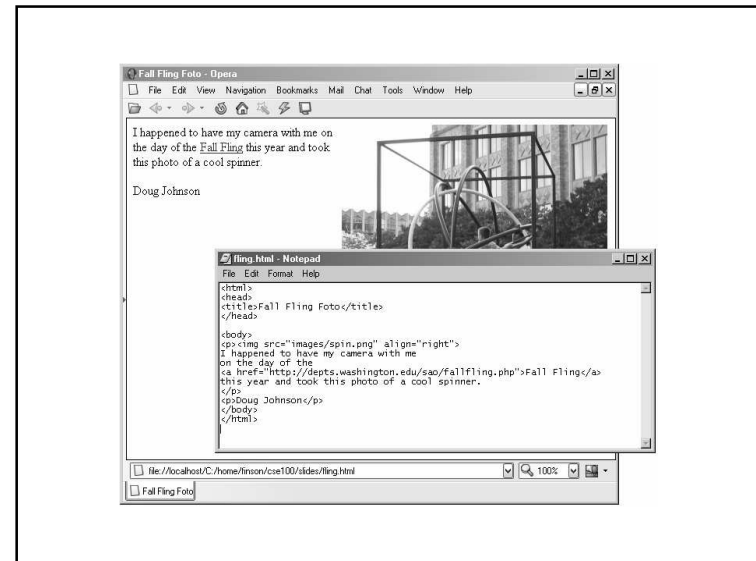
Fall Fling Foto - Opera

File Edit View Navigation Bookmarks Mail Chat Tools Window Help

I happened to have my camera with me on the day of the Fall Fling this year and took this photo of a cool spinner.

Doug Johnson

fling.html - Notepad

File Edit Format Help

<html>
<head>
<title>Fall Fling Foto</title>
</head>

<body>
<p><img src="images/spin.png" align="right">
I happened to have my camera with me
on the day of the
<a href="http://depts.washington.edu/sao/fallfling.php">Fall Fling</a>
this year and took this photo of a cool spinner.
</p>
<p>Doug Johnson</p>
</body>
</html>

file://localhost/C:/home/tinson/cse100/slides/fling.html

100%

Fall Fling Foto